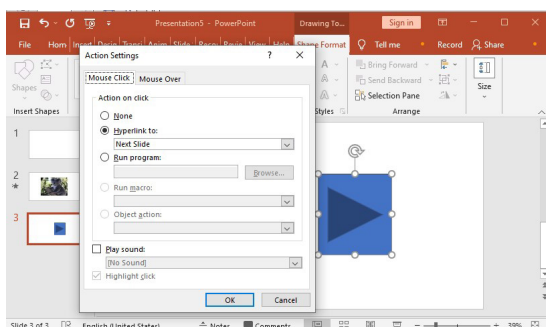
Presentation5 - PowerPoint
Drawing To...
Sign in
File
Hom
Insert
Design
Transi
Anim
Slide
Recor
Revie
View
Help
Shape Format
Tell me
Record
Share
Shapes
Insert Shapes
Action Settings
?
Mouse Click
Mouse Over
Action on click
None
Hyperlink to:
Next Slide
Run program:
Browse...
Run macro:
Object action:
Play sound:
[No Sound]
Highlight click
OK
Cancel
Styles
Bring Forward
Send Backward
Selection Pane
Arrange
Size
1
2
3
Slide 3 of 3
English (United States)
Notes
Comments
39%